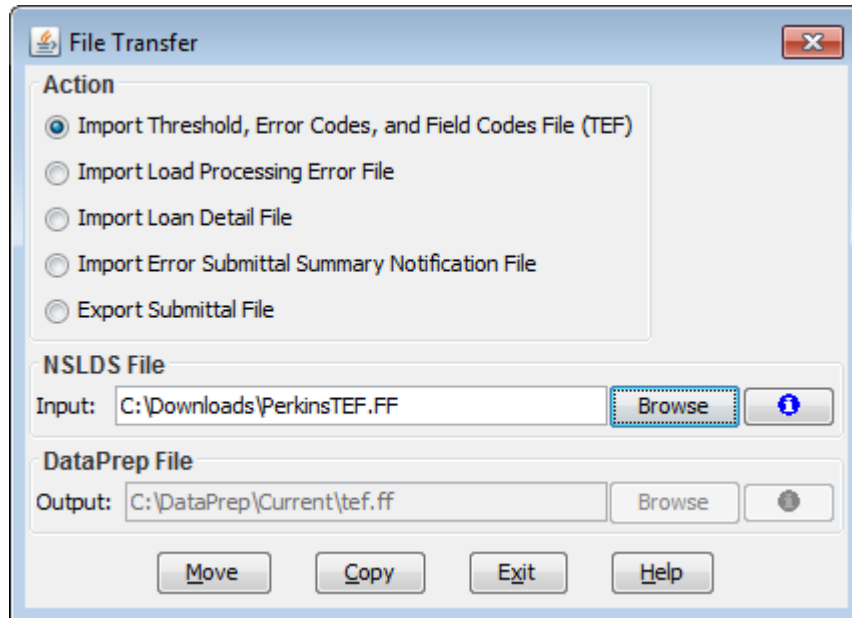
File Transfer

Action

Import Threshold, Error Codes, and Field Codes File (TEF)

Import Load Processing Error File

Import Loan Detail File

Import Error Submittal Summary Notification File

Export Submittal File

NSLDS File

Input: C:\Downloads\PerkinsTEF.FF Browse

DataPrep File

Output: C:\DataPrep\Current\tef.ff Browse

Move Copy Exit Help